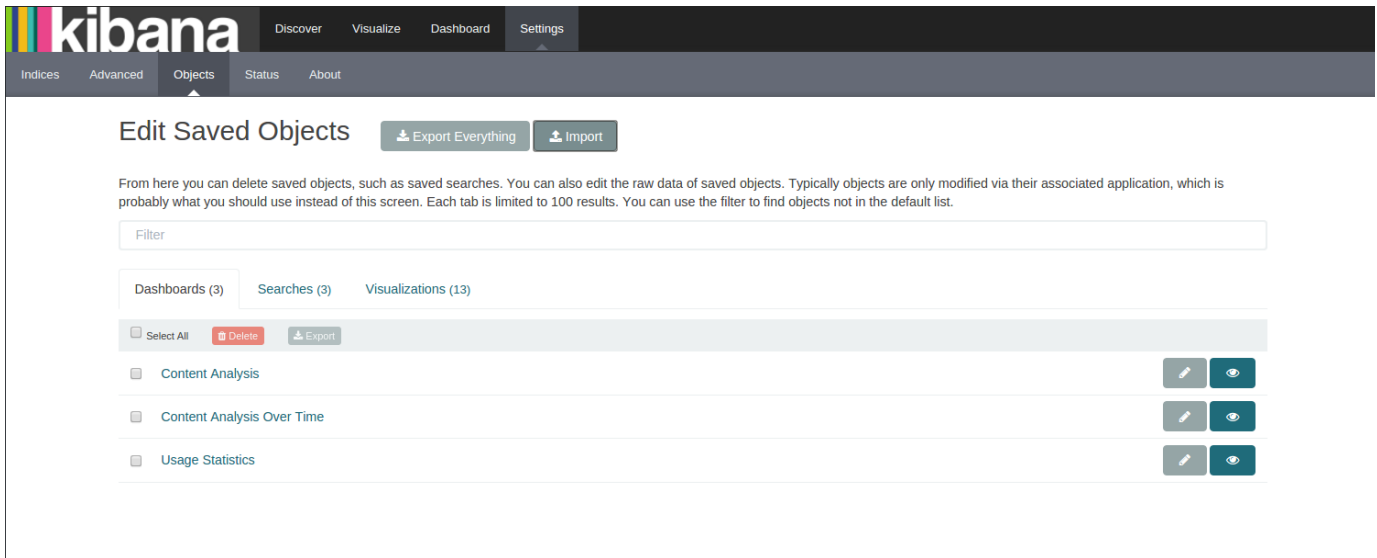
kibana

Discover Visualize Dashboard Settings

Indices Advanced Objects Status About

Edit Saved Objects

Export Everything Import

From here you can delete saved objects, such as saved searches. You can also edit the raw data of saved objects. Typically objects are only modified via their associated application, which is probably what you should use instead of this screen. Each tab is limited to 100 results. You can use the filter to find objects not in the default list.

Filter

Dashboards (3) Searches (3) Visualizations (13)

Select All Delete Export

Content Analysis

Content Analysis Over Time

Usage Statistics